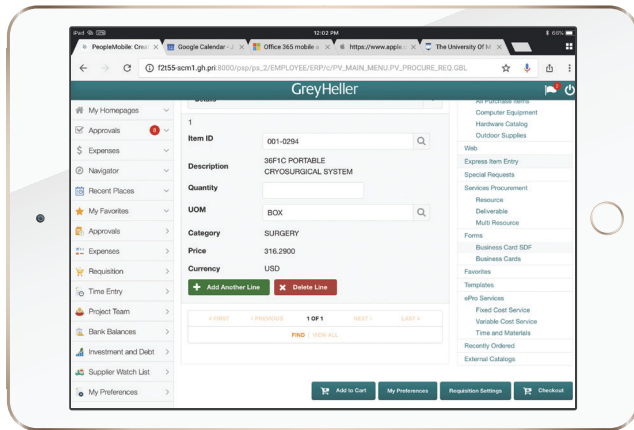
iPad 12:02 PM 60%

PeopleMobile: Crea × | Google Calendar - J × | Office 365 mobile × | https://www.apple × | The University Of M ×

f2t55-scm1.gh.pri:8000/psp/ps_2/EMPLOYEE/ERP/c/PV_MAIN_MENU.PV_PROCURE_REQ.GBL

GreyHeller

My Homepages
Approvals 8
Expenses
Navigator
Recent Places
My Favorites
Approvals
Expenses
Requisition
Time Entry
Project Team
Bank Balances
Investment and Debt
Supplier Watch List
My Preferences

Details

1

| | |
|---|---|
| Item ID | 001-0294 |
| Description | 36F1C PORTABLE CRYOSURGICAL SYSTEM |
| Quantity | |
| UOM | BOX |
| Category | SURGERY |
| Price | 316.2900 |
| Currency | USD |

Add Another Line | Delete Line

« FIRST ‹ PREVIOUS 1 OF 1 NEXT › LAST »

FIND | VIEW ALL

All Purchase Items
Computer Equipment
Hardware Catalog
Outdoor Supplies
Web
Express Item Entry
Special Requests
Services Procurement
Resource
Deliverable
Multi Resource
Forms
Business Card SDF
Business Cards
Favorites
Templates
ePro Services
Fixed Cost Service
Variable Cost Service
Time and Materials
Recently Ordered
External Catalogs

Add to Cart | My Preferences | Requisition Settings | Checkout